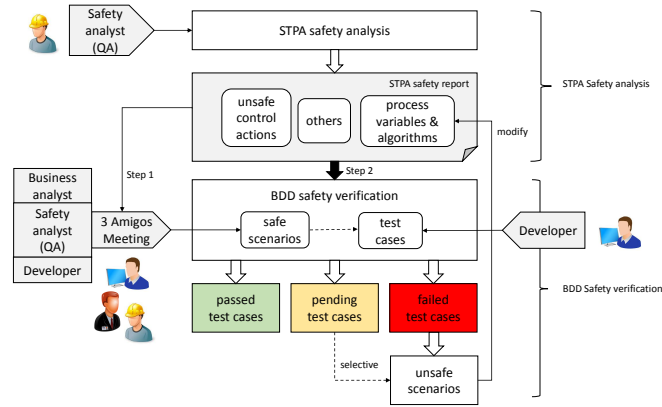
Safety analyst (QA)

STPA safety analysis

STPA safety report

unsafe control actions

others

process variables & algorithms

modify

STPA Safety analysis

Step 1

Step 2

Business analyst

Safety analyst (QA)

Developer

3 Amigos Meeting

BDD safety verification

safe scenarios

test cases

Developer

BDD Safety verification

passed test cases

pending test cases

failed test cases

selective

unsafe scenarios